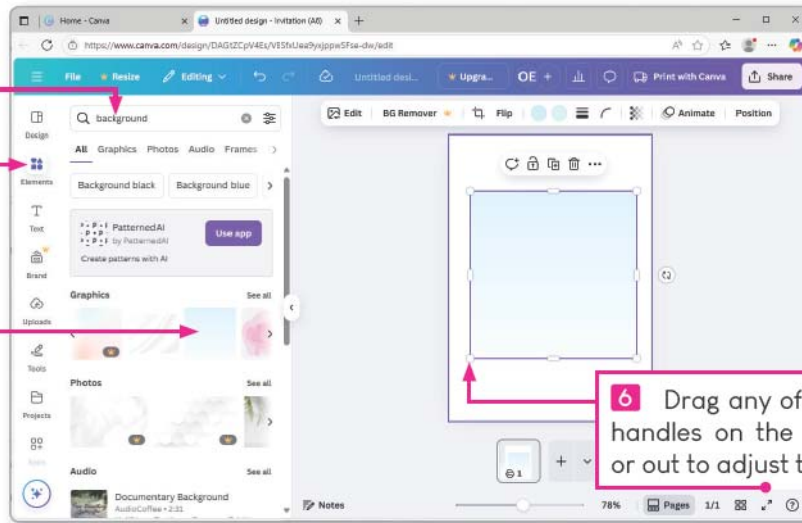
Home - Canva
Untitled design - Invitation (A6)
https://www.canva.com/design/DAGtZCpV4Es/VESfxUea9yxjppwSFse-dw/edit
File Resize Editing Untitled desi... Upgra... OE + Print with Canva Share
Design
Elements
Text
Brand
Uploads
Tools
Projects
Apps
background
All Graphics Photos Audio Frames
Background black Background blue
PatternedAI by PatternedAI
Create patterns with AI
Use app
Graphics See all
Photos See all
Audio See all
Documentary Background
AudioCoffee • 2:31
Edit BG Remover Flip Animate Position
Notes 78% Pages 1/1
6 Drag any of handles on the or out to adjust t